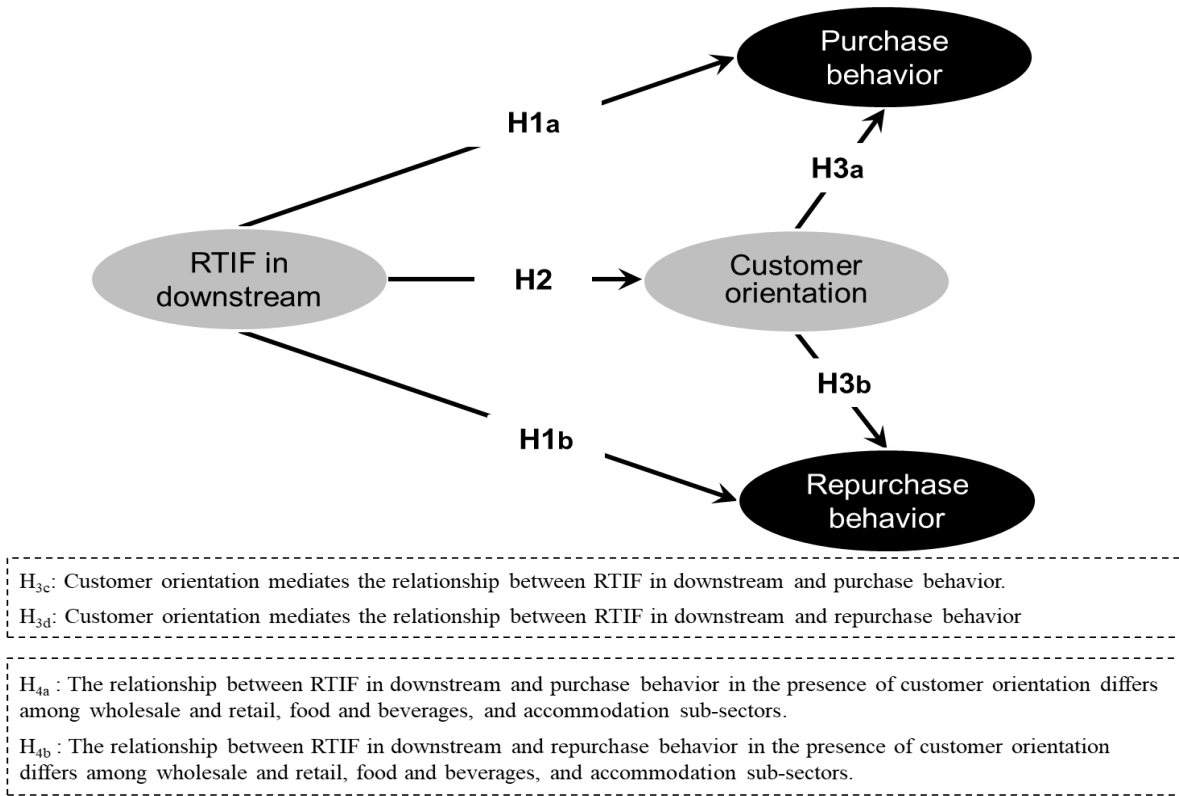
Purchase behavior

H1a

H3a

RTIF in downstream

H2

Customer orientation

H3b

H1b

Repurchase behavior

$H_{3c}$: Customer orientation mediates the relationship between RTIF in downstream and purchase behavior.

$H_{3d}$: Customer orientation mediates the relationship between RTIF in downstream and repurchase behavior

$H_{4a}$ : The relationship between RTIF in downstream and purchase behavior in the presence of customer orientation differs among wholesale and retail, food and beverages, and accommodation sub-sectors.

$H_{4b}$ : The relationship between RTIF in downstream and repurchase behavior in the presence of customer orientation differs among wholesale and retail, food and beverages, and accommodation sub-sectors.